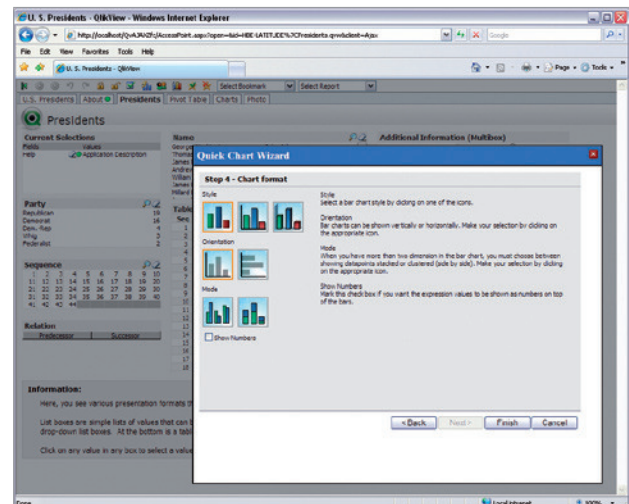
U. S. Presidents - QlikView - Windows Internet Explorer

http://localhost/QvAJAXZfc/AccessPoint.aspx?open=&id=HIDE-LATEST.IDE%7CPresidents.qvw&client=Ajax

Google

File Edit View Favorites Tools Help

U. S. Presidents - QlikView

Page Tools

Select Bookmark Select Report

U.S. Presidents | About | Presidents | Pivot Table | Charts | Photo

Presidents

Current Selections
Fields Values
Help Application Description

Name

Additional Information (Multibox)

Party
Republican 19
Democrat 16
Dem.-Rep. 4
Whig 4
Federalist 2

Sequence
1 2 3 4 5 6 7 8 9 10
11 12 13 14 15 16 17 18 19 20
21 22 23 24 25 26 27 28 29 30
31 32 33 34 35 36 37 38 39 40
41 42 43 44

Relation
Predecessor Successor

Information:
Here, you see various presentation formats t
List boxes are simple lists of values that can b
drop-down list boxes. At the bottom is a tab
Click on any value in any box to select a valu

Quick Chart Wizard

Step 4 - Chart format

Style
Style
Select a bar chart style by clicking on one of the icons.

Orientation
Bar charts can be shown vertically or horizontally. Make your selection by clicking on the appropriate icon.

Orientation

Mode
When you have more than two dimension in the bar chart, you must choose between showing datapoints stacked or clustered (side by side). Make your selection by clicking on the appropriate icon.

Mode

Show Numbers
Mark this check box if you want the expression values to be shown as numbers on top of the bars.

Show Numbers

< Back Next > Finish Cancel

Done Local intranet 100%